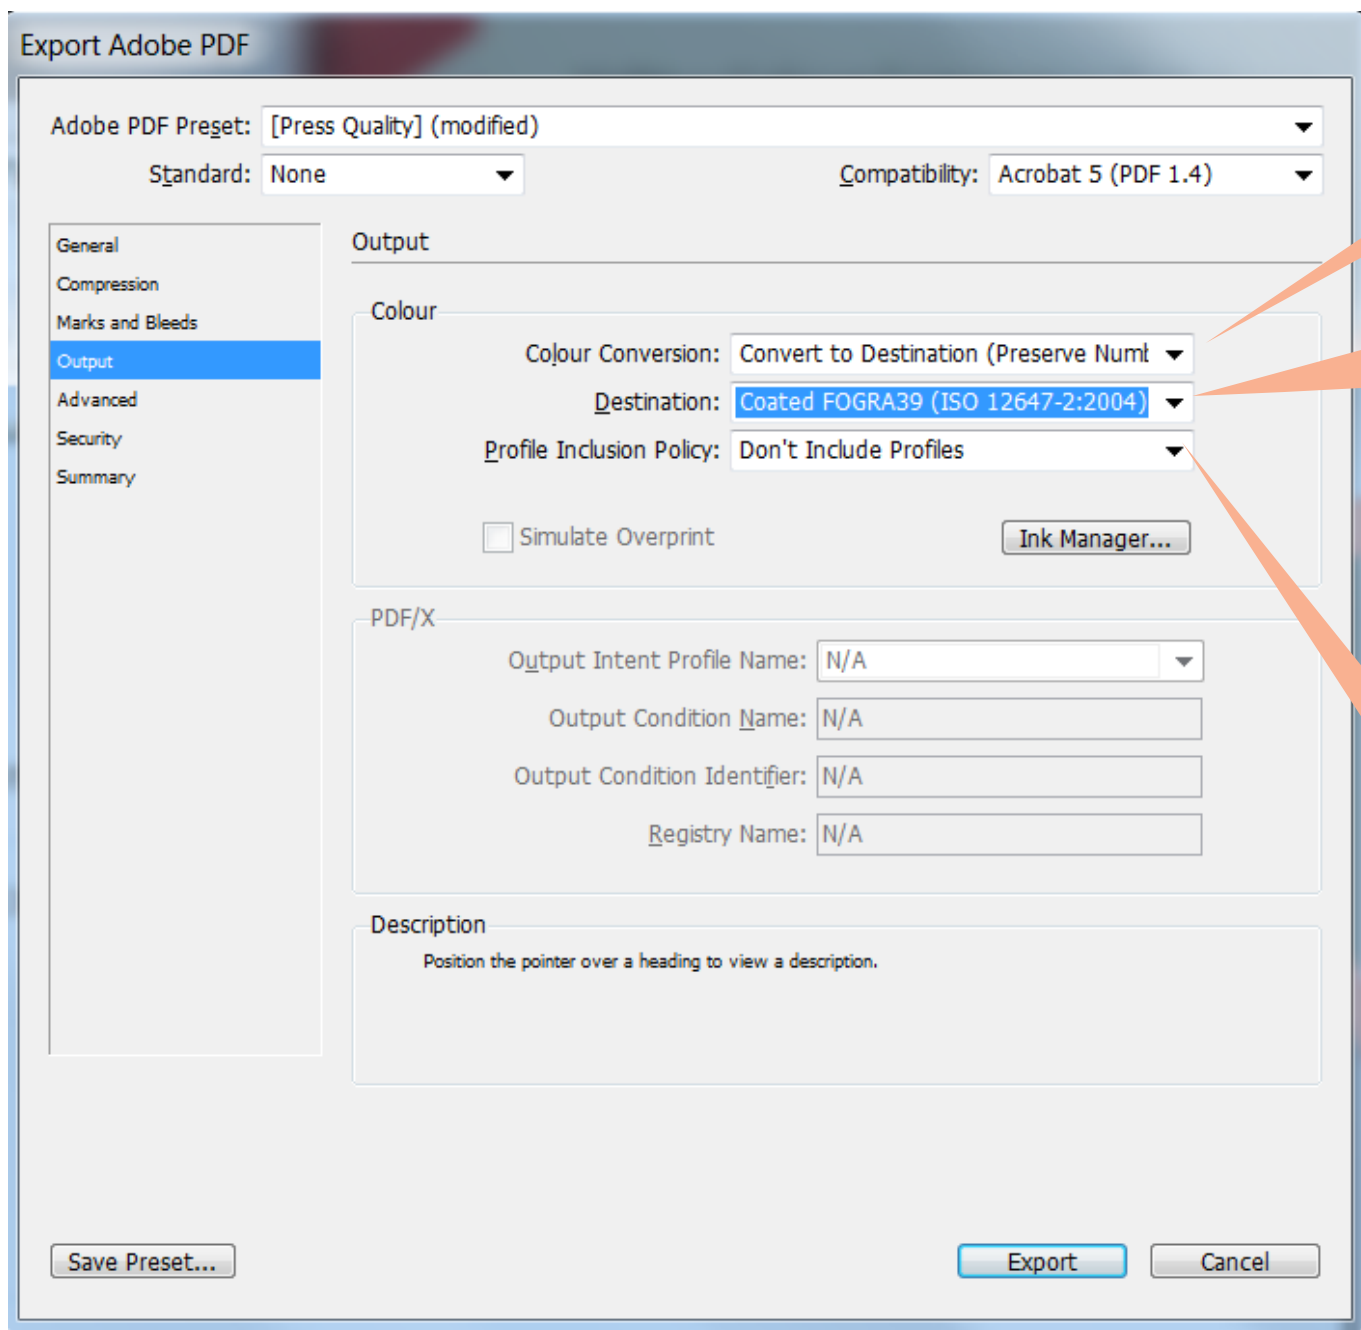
Export Adobe PDF

Adobe PDF Preset: [Press Quality] (modified)

Standard: None

Compatibility: Acrobat 5 (PDF 1.4)

General
Compression
Marks and Bleeds
Output
Advanced
Security
Summary

Output

Colour

Colour Conversion: Convert to Destination (Preserve Numt

Destination: Coated FOGRA39 (ISO 12647-2:2004)

Profile Inclusion Policy: Don't Include Profiles

Simulate Overprint

Ink Manager...

PDF/X

Output Intent Profile Name: N/A

Output Condition Name: N/A

Output Condition Identifier: N/A

Registry Name: N/A

Description

Position the pointer over a heading to view a description.

Save Preset...

Export

Cancel